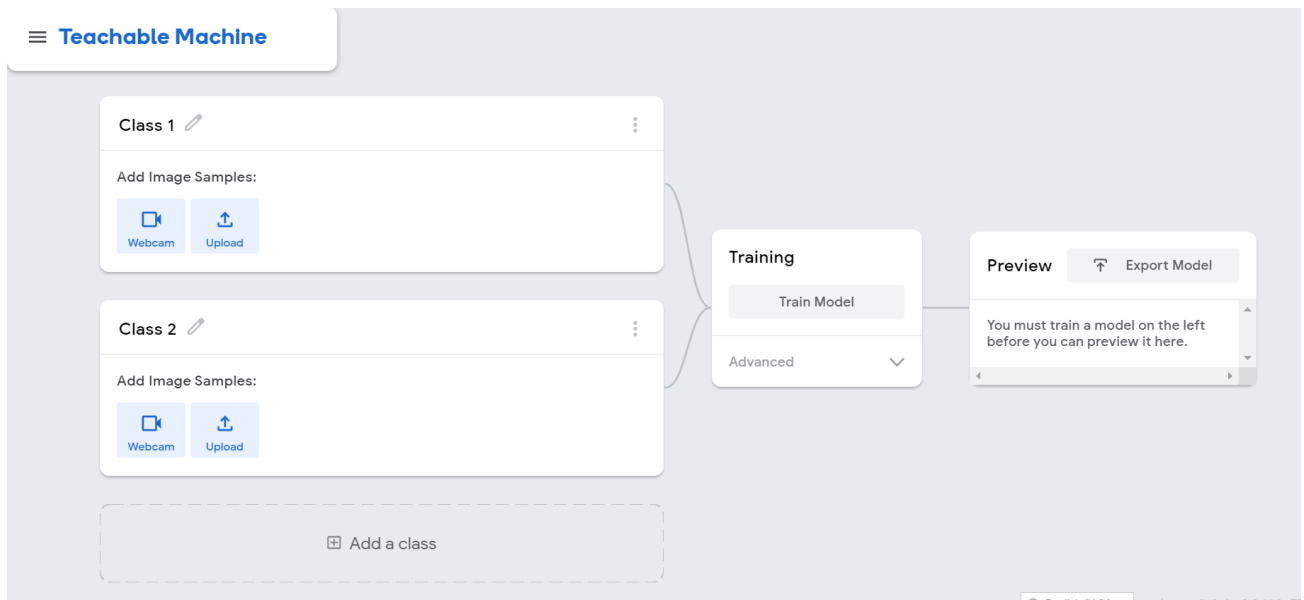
Teachable Machine

Class 1

Add Image Samples:

Webcam

Upload

Class 2

Add Image Samples:

Webcam

Upload

Add a class

Training

Train Model

Advanced

Preview

Export Model

You must train a model on the left before you can preview it here.

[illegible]